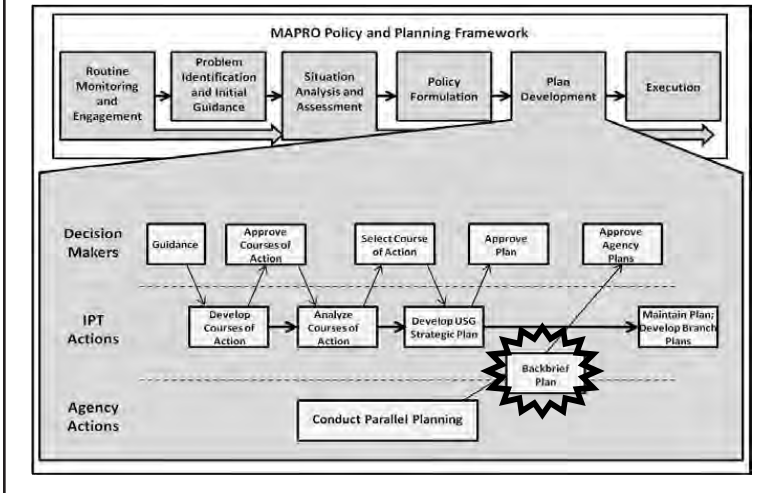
MAPRO Policy and Planning Framework

Routine Monitoring and Engagement

Problem Identification and Initial Guidance

Situation Analysis and Assessment

Policy Formulation

Plan Development

Execution

Decision Makers

Guidance

Approve Courses of Action

Select Course of Action

Approve Plan

Approve Agency Plans

IPT Actions

Develop Courses of Action

Analyze Courses of Action

Develop USG Strategic Plan

Maintain Plan; Develop Branch Plans

Backbrief Plan

Agency Actions

Conduct Parallel Planning